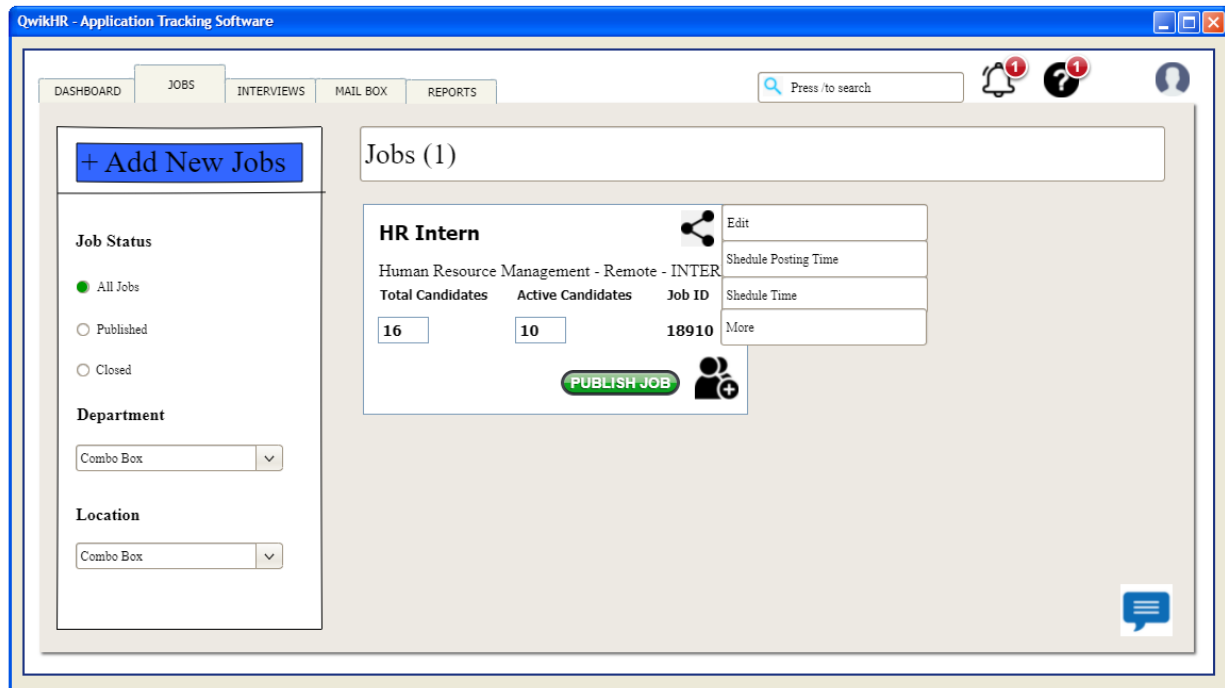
QwikHR - Application Tracking Software

DASHBOARD JOBS INTERVIEWS MAIL BOX REPORTS

Press /to search

1 1

+ Add New Jobs

Jobs (1)

Job Status

All Jobs

Published

Closed

Department

Combo Box

Location

Combo Box

HR Intern

Human Resource Management - Remote - INTER

| Total Candidates | Active Candidates | Job ID |
|---|---|---|
| 16 | 10 | 18910 |

PUBLISH JOB

Edit

Shedule Posting Time

Shedule Time

More